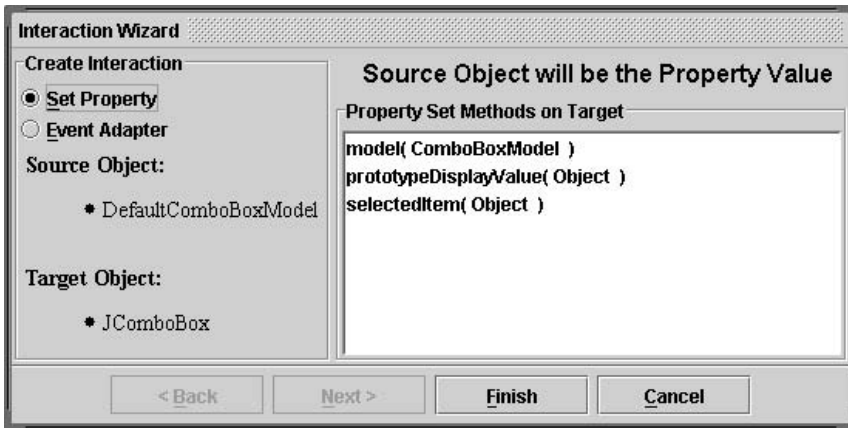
Interaction Wizard

Create Interaction

Set Property

Event Adapter

Source Object:

• DefaultComboBoxModel

Target Object:

• JComboBox

Source Object will be the Property Value

Property Set Methods on Target

model( ComboBoxModel )
prototypeDisplayValue( Object )
selectedItem( Object )

< Back

Next >

Finish

Cancel